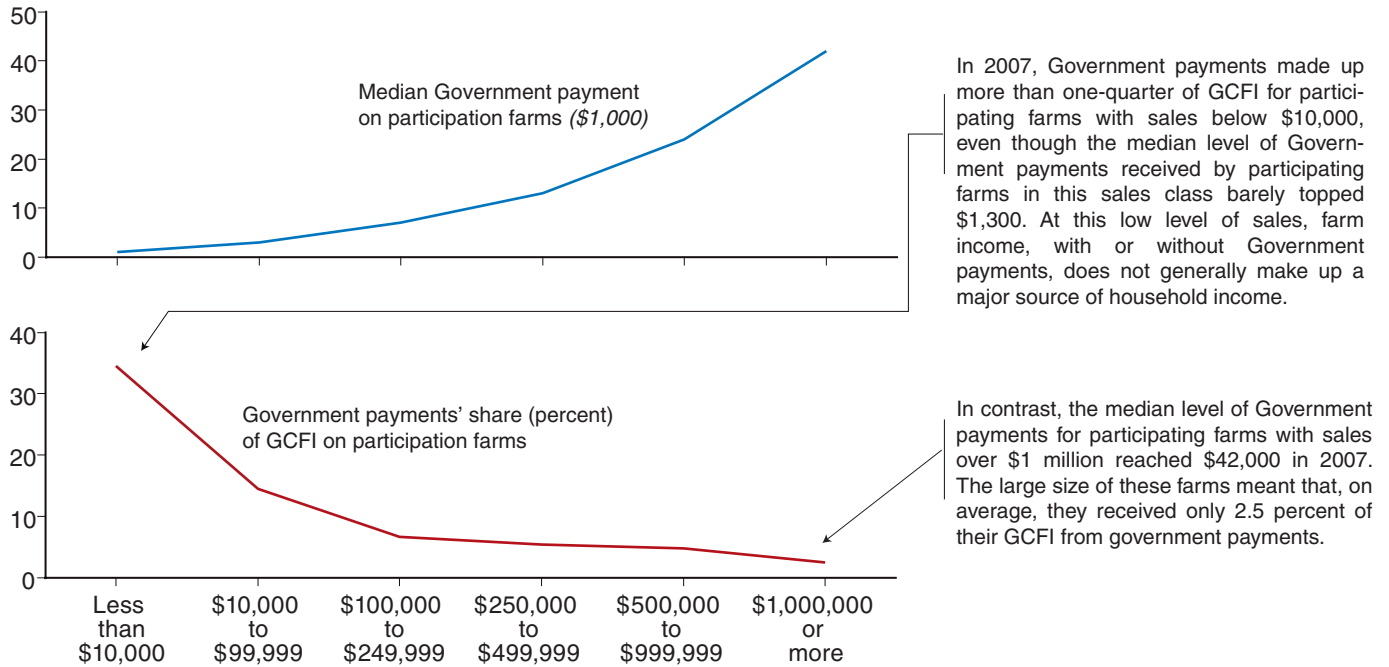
50
40
30
20
10
0

Median Government payment on participation farms *($1,000)*

In 2007, Government payments made up more than one-quarter of GCFI for participating farms with sales below $10,000, even though the median level of Government payments received by participating farms in this sales class barely topped $1,300. At this low level of sales, farm income, with or without Government payments, does not generally make up a major source of household income.

40
30
20
10
0

Government payments' share (percent) of GCFI on participation farms

In contrast, the median level of Government payments for participating farms with sales over $1 million reached $42,000 in 2007. The large size of these farms meant that, on average, they received only 2.5 percent of their GCFI from government payments.

Less than $10,000

$10,000 to $99,999

$100,000 to $249,999

$250,000 to $499,999

$500,000 to $999,999

$1,000,000 or more